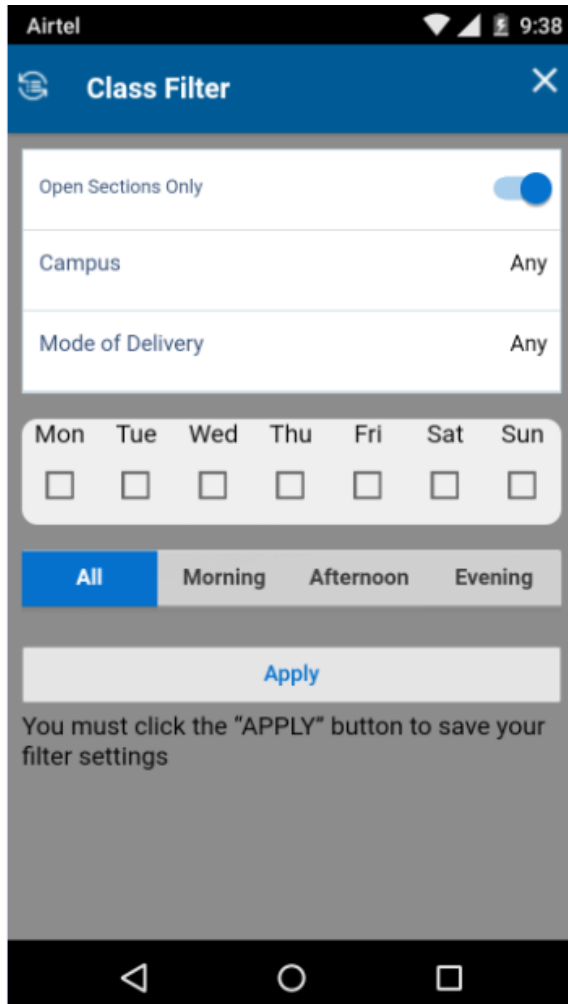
Airtel 9:38

Class Filter ✕

Open Sections Only

Campus Any

Mode of Delivery Any

| Mon | Tue | Wed | Thu | Fri | Sat | Sun |
|---|---|---|---|---|---|---|
| ☐ | ☐ | ☐ | ☐ | ☐ | ☐ | ☐ |

All Morning Afternoon Evening

Apply

You must click the “APPLY” button to save your filter settings